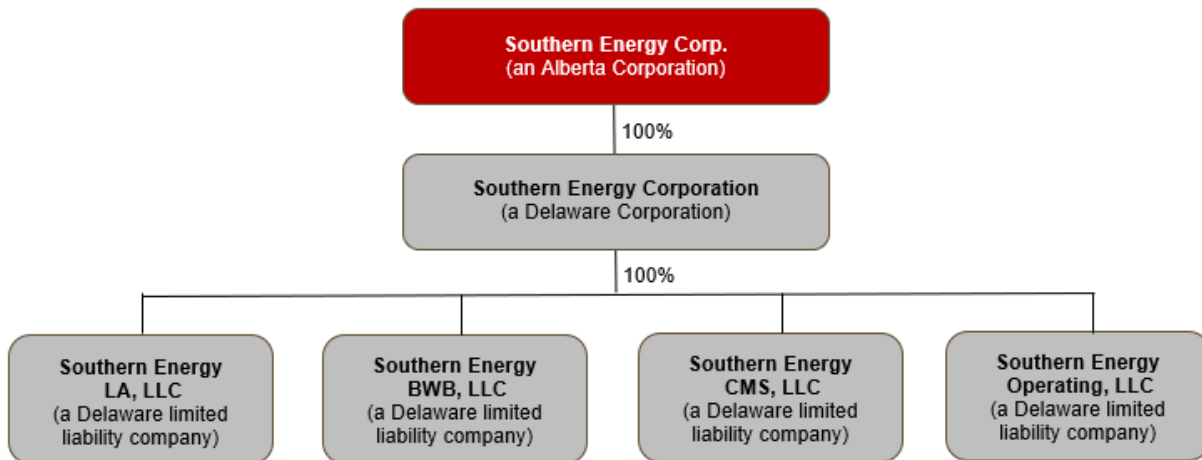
Southern Energy Corp.
(an Alberta Corporation)

100%

Southern Energy Corporation
(a Delaware Corporation)

100%

Southern Energy LA, LLC
(a Delaware limited liability company)

Southern Energy BWB, LLC
(a Delaware limited liability company)

Southern Energy CMS, LLC
(a Delaware limited liability company)

Southern Energy Operating, LLC
(a Delaware limited liability company)